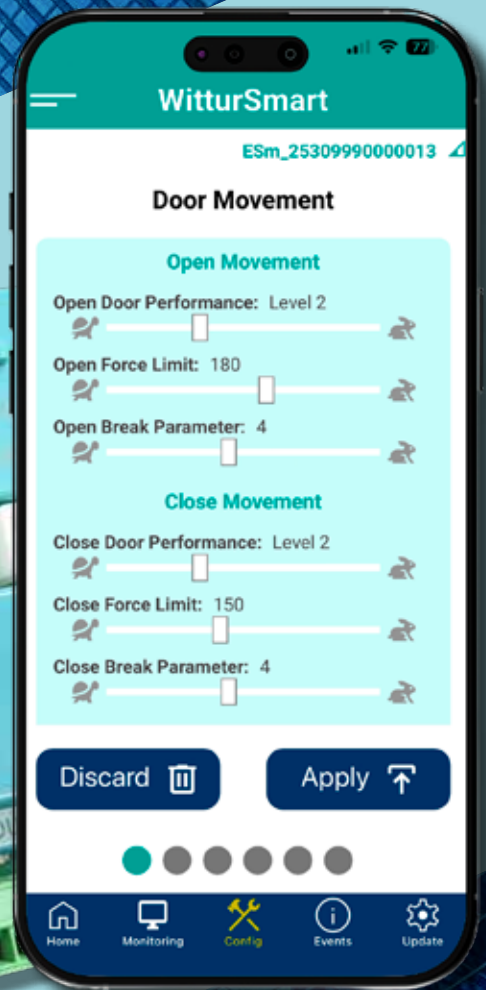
77

WitturSmart

ESm_25309990000013

Door Movement

Open Movement

Open Door Performance: Level 2

Open Force Limit: 180

Open Break Parameter: 4

Close Movement

Close Door Performance: Level 2

Close Force Limit: 150

Close Break Parameter: 4

Discard

Apply

Home Monitoring Config Events Update